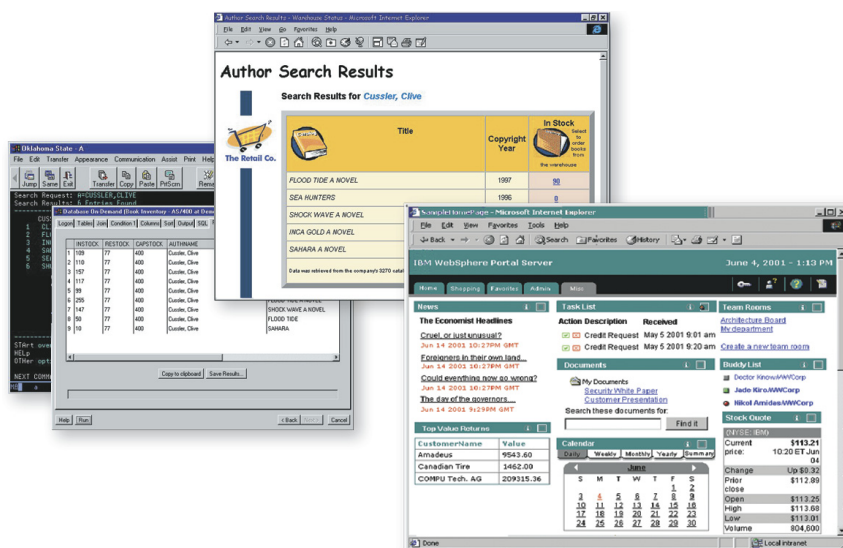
Author Search Results - Warehouse Status - Microsoft Internet Explorer

File Edit View Go Favorites Help

Author Search Results

Search Results for Cussler, Clive

The Retail Co.

| | Title | Copyright Year | In Stock Select to order books from the warehouse |
|---|---|---|---|
| | FLOOD TIDE A NOVEL | 1997 | 90 |
| | SEA HUNTERS | 1996 | 0 |
| | SHOCK WAVE A NOVEL | | |
| | INCA GOLD A NOVEL | | |
| | SAHARA A NOVEL | | |

Data was retrieved from the company's 3270 catal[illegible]

Oklahoma State - A

File Edit Transfer Appearance Communication Assist Print Help

Jump Save Exit Transfer Copy Paste PrtScrn Rend

Search Request: A=CUSSLER,CLIVE
Search Results: 6 Entries Found

Database On Demand (Book Inventory - AS/400 at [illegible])

Logon Tables Join Condition 1 Columns Sort Output SQL

| | INSTOCK | RESTOCK | CAPSTOCK | AUTHNAME | |
|---|---|---|---|---|---|
| 1 | 109 | 77 | 400 | Cussler, Clive | |
| 2 | 110 | 77 | 400 | Cussler, Clive | |
| 3 | 157 | 77 | 400 | Cussler, Clive | |
| 4 | 117 | 77 | 400 | Cussler, Clive | |
| 5 | 99 | 77 | 400 | Cussler, Clive | |
| 6 | 255 | 77 | 400 | Cussler, Clive | |
| 7 | 147 | 77 | 400 | Cussler, Clive | SHOCK WAVE A NOVEL |
| 8 | 50 | 77 | 400 | Cussler, Clive | FLOOD TIDE |
| 9 | 10 | 77 | 400 | Cussler, Clive | SAHARA |

Copy to clipboard Save Results...

Help Run < Back Next > Cancel

START ove
HELp
OTHer opti
NEXT COMM

SampleHomePage - Microsoft Internet Explorer

File Edit View Favorites Tools Help

Back Search Favorites History

IBM WebSphere Portal Server June 4, 2001 - 1:13 PM

Home Shopping Favorites Admin Misc

News
The Economist Headlines
Cruel, or just unusual?
Jun 14 2001 10:27PM GMT
Foreigners in their own land...
Jun 14 2001 10:27PM GMT
Could everything now go wrong?
Jun 14 2001 10:27PM GMT
The day of the governors....
Jun 14 2001 9:29PM GMT

Task List
Action Description Received
Credit Request May 5 2001 9:01 am
Credit Request May 5 2001 9:20 am

Documents
My Documents
Security White Paper
Customer Presentation
Search these documents for:
Find it

Team Rooms
Architecture Board
My department
Create a new team room

Buddy List
Doctor Know/WWCorp
Jade Kiro/WWCorp
Nikol Amides/WWCorp

Top Value Returns
| CustomerName | Value |
|---|---|
| Amadeus | 9543.60 |
| Canadian Tire | 1462.00 |
| COMPU Tech. AG | 209315.36 |

Calendar
Daily Weekly Monthly Yearly Summary
June
| S | M | T | W | T | F | S |
|---|---|---|---|---|---|---|
| | | | | | 1 | 2 |
| 3 | 4 | 5 | 6 | 7 | 8 | 9 |
| 10 | 11 | 12 | 13 | 14 | 15 | 16 |
| 17 | 18 | 19 | 20 | 21 | 22 | 23 |
| 24 | 25 | 26 | 27 | 28 | 29 | 30 |

Stock Quote
(NYSE: IBM)
Current price: $113.21 10:20 ET Jun 04
Change Up $0.32
Prior close $112.89
Open $113.25
High $113.68
Low $113.01
Volume 804,600

Done Local intranet